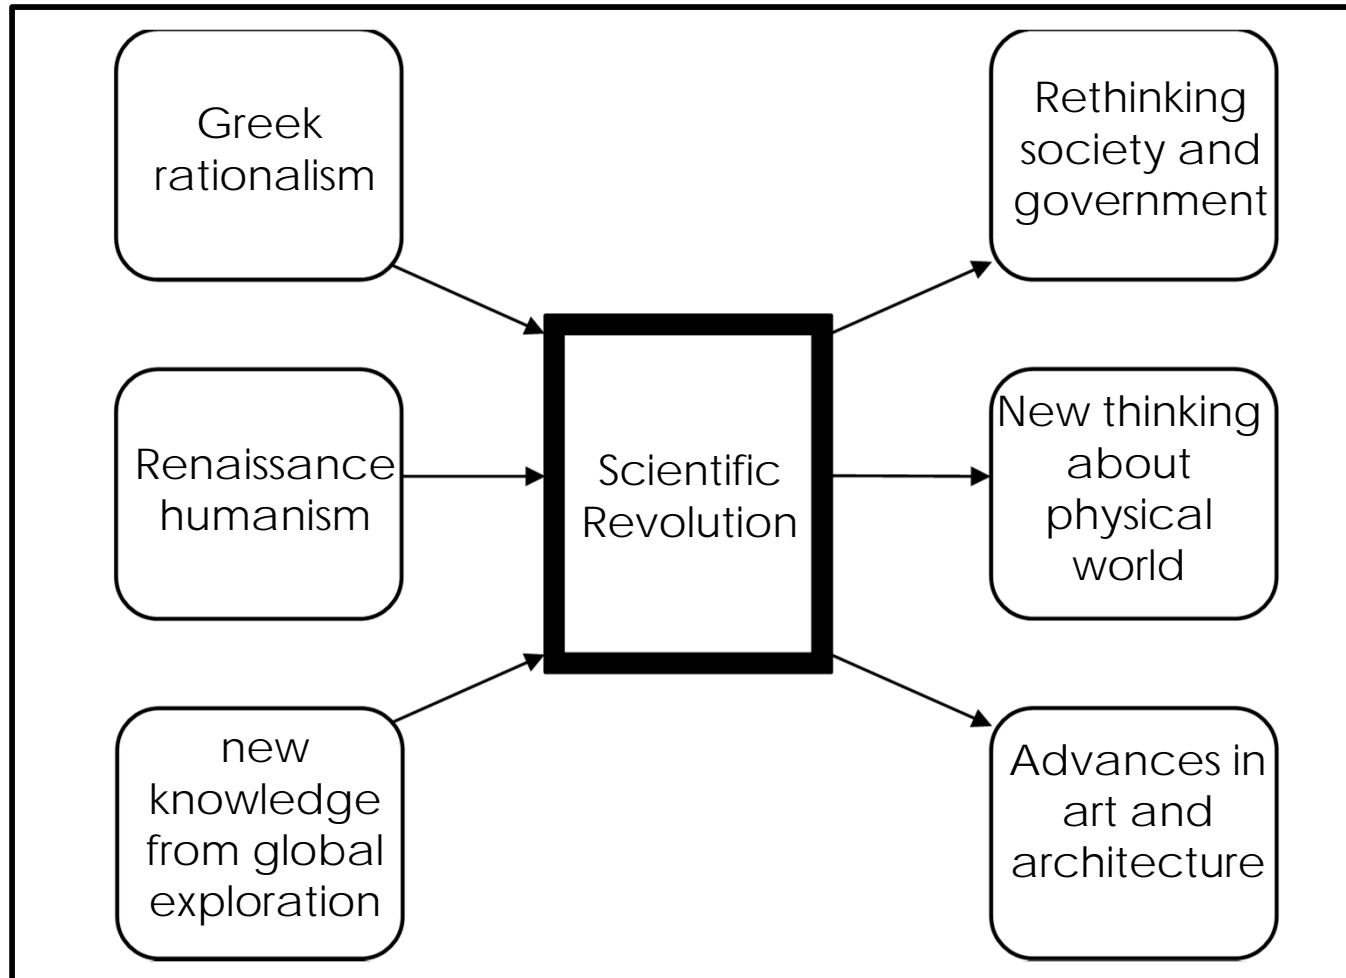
Greek rationalism

Renaissance humanism

new knowledge from global exploration

Scientific Revolution

Rethinking society and government

New thinking about physical world

Advances in art and architecture